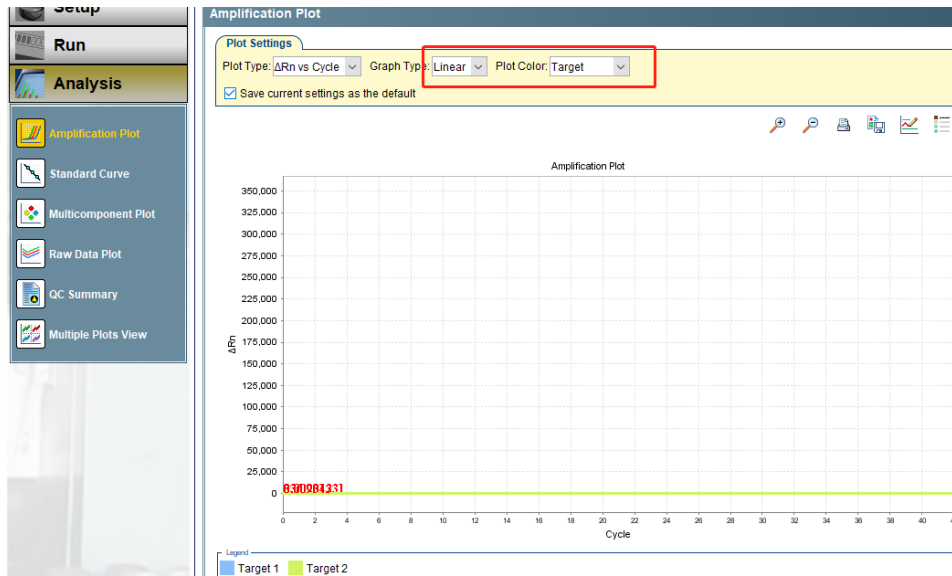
Setup
Run
Analysis
Amplification Plot
Standard Curve
Multicomponent Plot
Raw Data Plot
QC Summary
Multiple Plots View

Amplification Plot
Plot Settings
Plot Type: ΔRn vs Cycle Graph Type: Linear Plot Color: Target
Save current settings as the default

Amplification Plot
350,000
325,000
300,000
275,000
250,000
225,000
200,000
175,000
150,000
125,000
100,000
75,000
50,000
25,000
0
ΔRn
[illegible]
0 2 4 6 8 10 12 14 16 18 20 22 24 26 28 30 32 34 36 38 40 4
Cycle

Legend
Target 1 Target 2